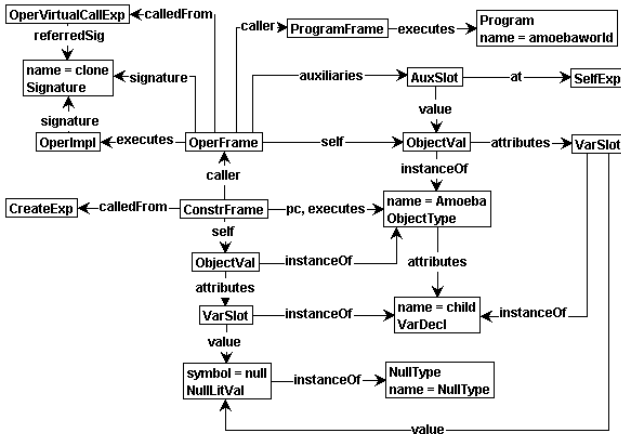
OperVirtualCallExp
calledFrom
referredSig
caller
ProgramFrame
executes
Program
name = amoebaworld
name = clone
Signature
signature
auxiliaries
AuxSlot
at
SelfExp
value
signature
OperImpl
executes
OperFrame
self
ObjectVal
attributes
VarSlot
instanceOf
caller
CreateExp
calledFrom
ConstrFrame
pc, executes
name = Amoeba
ObjectType
self
ObjectVal
instanceOf
attributes
attributes
VarSlot
instanceOf
name = child
VarDecl
instanceOf
value
symbol = null
NullLitVal
instanceOf
NullType
name = NullType
value